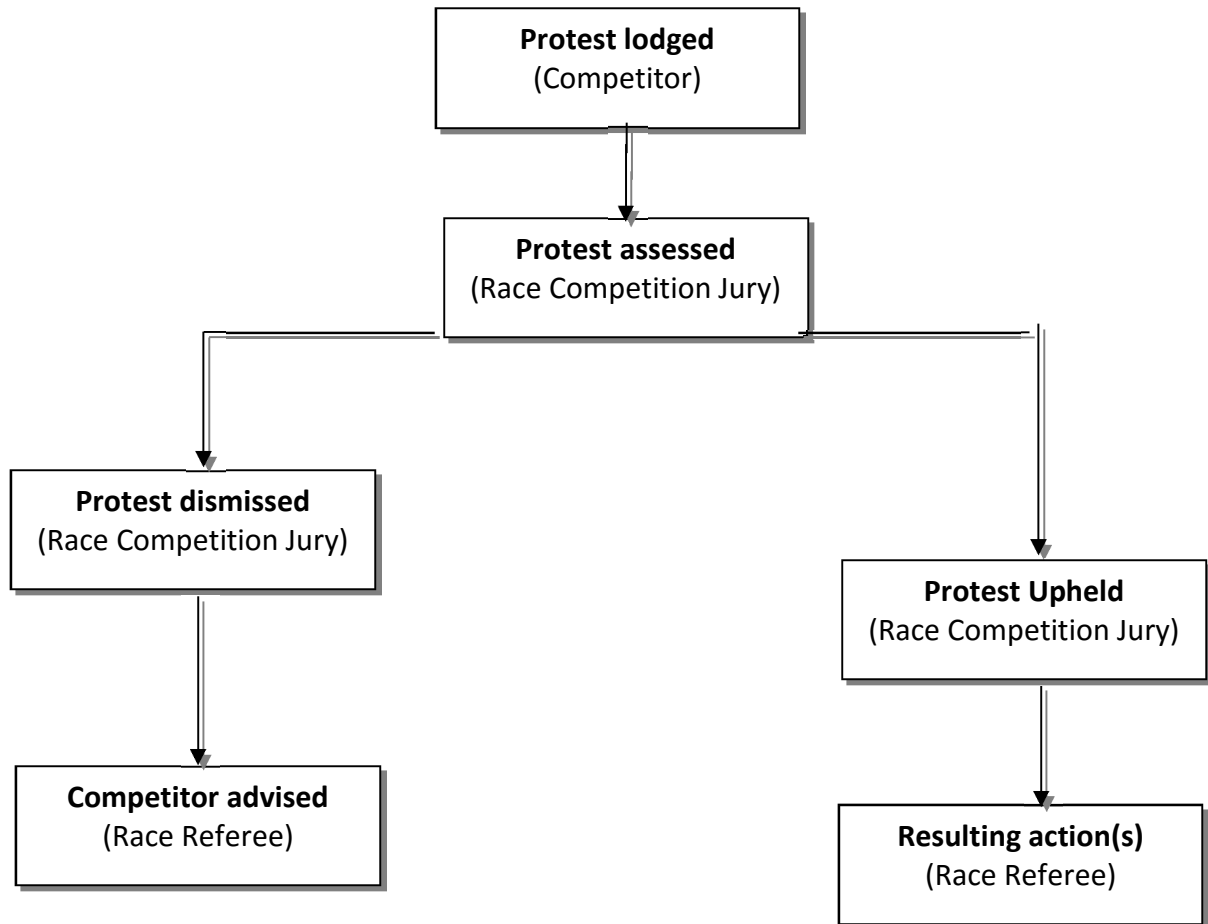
**Protest lodged**
(Competitor)

**Protest assessed**
(Race Competition Jury)

**Protest dismissed**
(Race Competition Jury)

**Competitor advised**
(Race Referee)

**Protest Upheld**
(Race Competition Jury)

**Resulting action(s)**
(Race Referee)